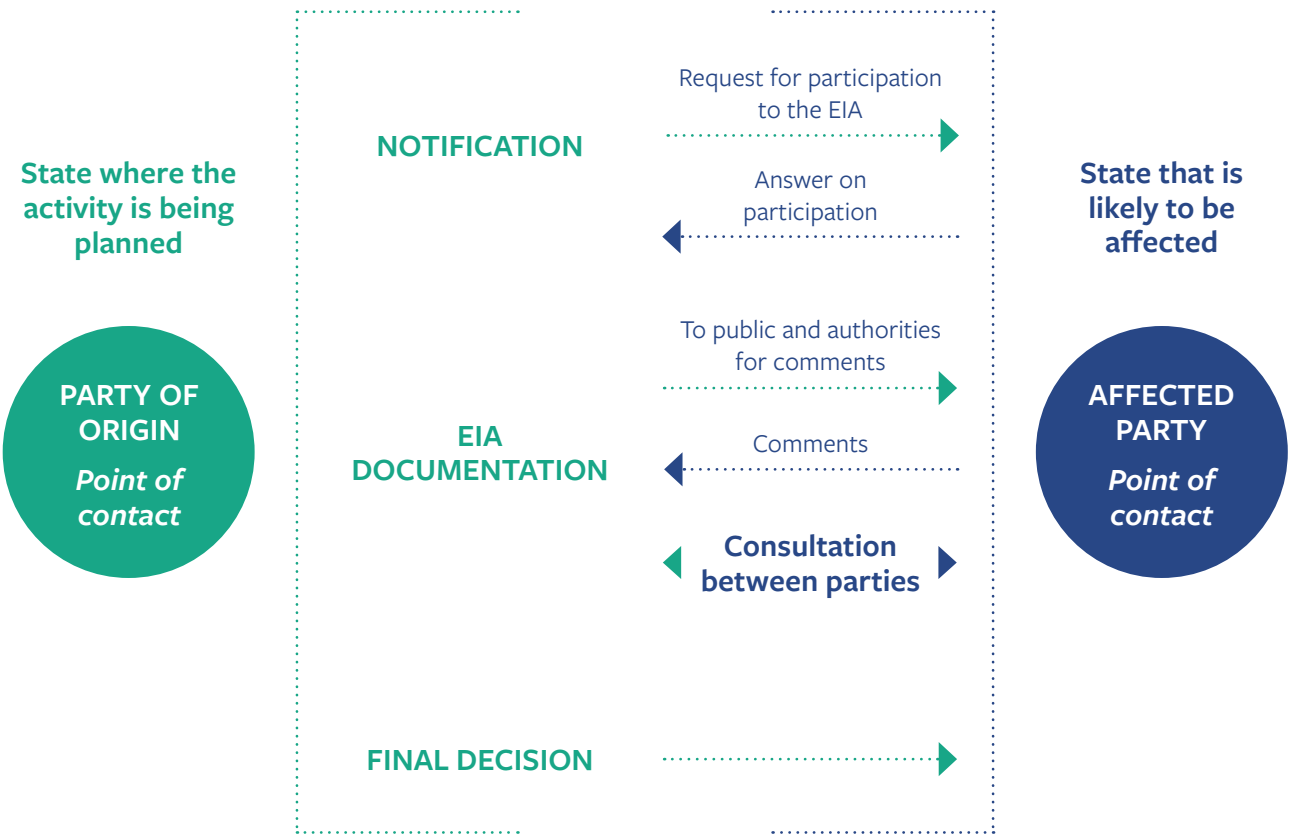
State where the activity is being planned

PARTY OF ORIGIN
Point of contact

NOTIFICATION

Request for participation to the EIA

Answer on participation

EIA DOCUMENTATION

To public and authorities for comments

Comments

Consultation between parties

FINAL DECISION

State that is likely to be affected

AFFECTED PARTY
Point of contact